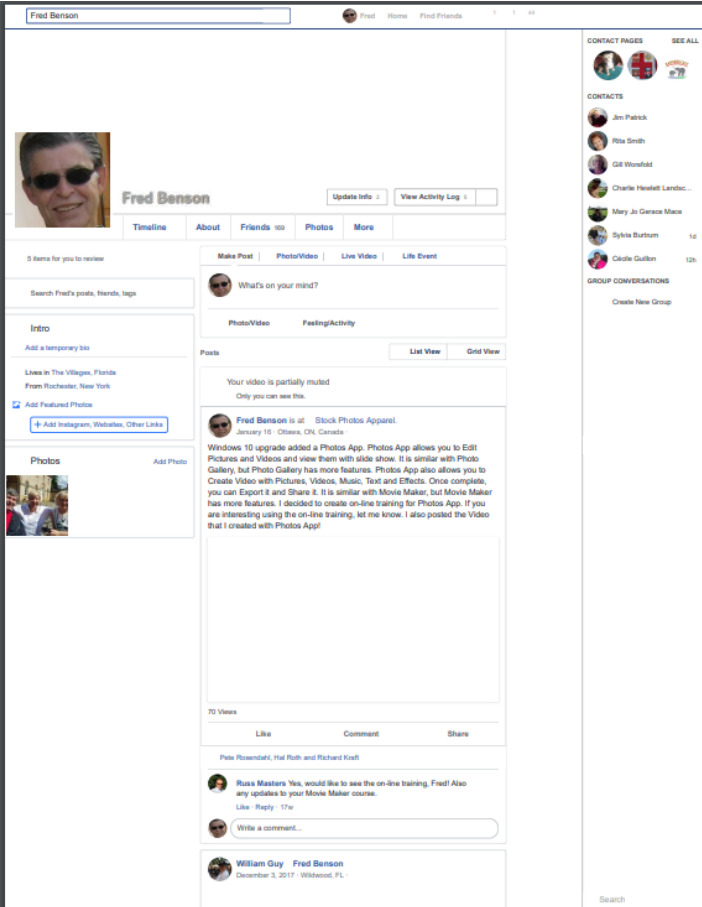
Fred Benson

Fred Home Find Friends

Fred Benson

Update Info Do View Activity Log

Timeline About Friends 169 Photos More

5 items for you to review

Search Fred's posts, friends, tags

Intro

Add a temporary bio

Lives in The Villages, Florida

From Rochester, New York

Add Featured Photos

+ Add Instagram, Websites, Other Links

Photos Add Photo

Make Post Photo/Video Live Video Life Event

What's on your mind?

Photo/Video Feeling/Activity

Posts List View Grid View

Your video is partially muted

Only you can see this.

Fred Benson is at Stock Photos Apparel.

January 16 · Ottawa, ON, Canada

Windows 10 upgrade added a Photos App. Photos App allows you to Edit Pictures and Videos and view them with slide show. It is similar with Photo Gallery, but Photo Gallery has more features. Photos App also allows you to Create Video with Pictures, Videos, Music, Text and Effects. Once complete, you can Export it and Share it. It is similar with Movie Maker, but Movie Maker has more features. I decided to create on-line training for Photos App. If you are interesting using the on-line training, let me know. I also posted the Video that I created with Photos App!

70 Views

Like Comment Share

Pete Rosendahl, Hal Roth and Richard Kraft

Russ Masters Yes, would like to see the on-line training, Fred! Also any updates to your Movie Maker course.

Like · Reply · 17w

Write a comment...

William Guy Fred Benson

December 3, 2017 · Wildwood, FL

CONTACT PAGES SEE ALL

CONTACTS

Jim Patrick

Rita Smith

Gill Worsfold

Charlie Hewlett Landsc...

Mary Jo Gerace Mace

Sylvia Burnum 1d

Cécile Guillon 12h

GROUP CONVERSATIONS

Create New Group

Search